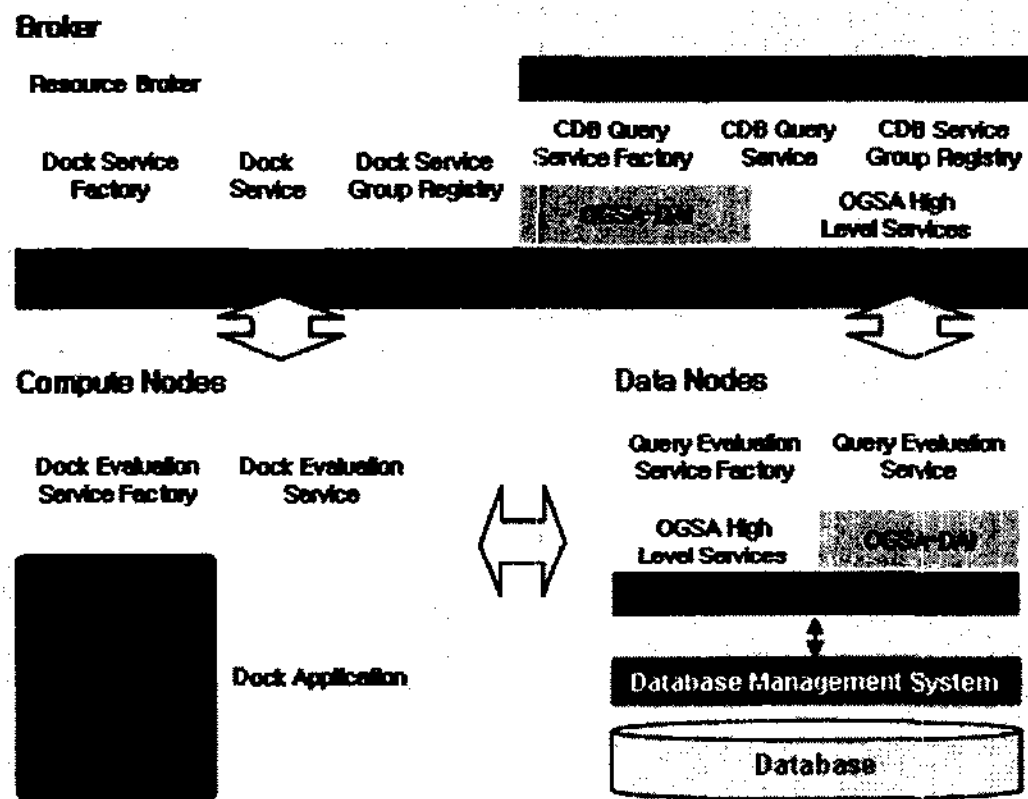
Broker

Resource Broker

Dock Service Factory

Dock Service

Dock Service Group Registry

CDB Query Service Factory

CDB Query Service

CDB Service Group Registry

OGSA-DAI

OGSA High Level Services

Compute Nodes

Dock Evaluation Service Factory

Dock Evaluation Service

Dock Application

Data Nodes

Query Evaluation Service Factory

Query Evaluation Service

OGSA High Level Services

OGSA-DAI

Database Management System

Database